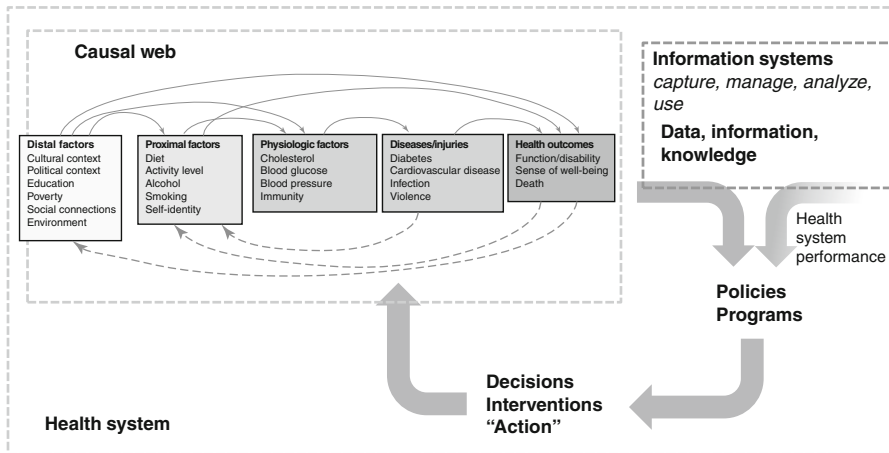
Causal web

Information systems
capture, manage, analyze, use

Data, information, knowledge

Distal factors
Cultural context
Political context
Education
Poverty
Social connections
Environment

Proximal factors
Diet
Activity level
Alcohol
Smoking
Self-identity

Physiologic factors
Cholesterol
Blood glucose
Blood pressure
Immunity

Diseases/injuries
Diabetes
Cardiovascular disease
Infection
Violence

Health outcomes
Function/disability
Sense of well-being
Death

Health system performance

Policies
Programs

Decisions
Interventions
"Action"

Health system